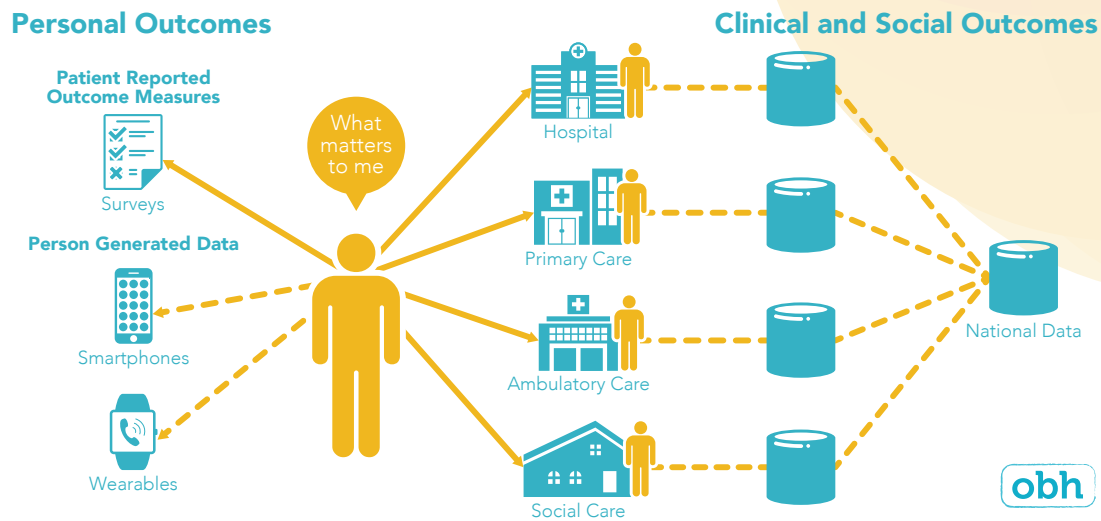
Personal Outcomes

Clinical and Social Outcomes

Patient Reported Outcome Measures

Surveys

Person Generated Data

Smartphones

Wearables

What matters to me

Hospital

Primary Care

Ambulatory Care

Social Care

National Data

obh